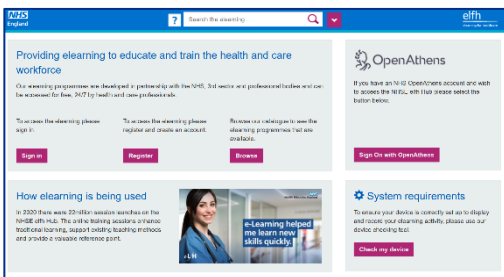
NHS England

?

Search the elearning

elfh

Providing elearning to educate and train the health and care workforce

Our elearning programmes are developed in partnership with the NHS, 3rd sector and professional bodies and can be accessed for free, 24/7 by healthcare professionals.

To access the elearning please sign in.

Sign in

To access the elearning please register and create an account.

Register

Browse our catalogue to see the elearning programmes that are available.

Browse

OpenAthens

If you have an NHS OpenAthens account and wish to access the NHSE elfh Hub please select the button below.

Sign On with OpenAthens

How elearning is being used

In 2020 there were 22million session launches on the NHSE elfh Hub. The online training sessions enhance traditional learning, support existing teaching methods and provide a valuable reference point.

e-Learning helped me learn new skills quickly.

System requirements

To ensure your device is correctly set up to display and record your elearning activity, please use our device checking tool.

Check my device